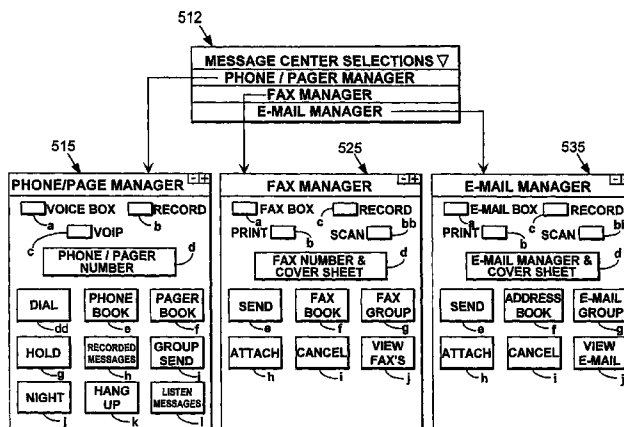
512

MESSAGE CENTER SELECTIONS ▽
PHONE / PAGER MANAGER
FAX MANAGER
E-MAIL MANAGER

515

PHONE/PAGE MANAGER

VOICE BOX
a
RECORD
b
VOIP
c
PHONE / PAGER NUMBER
d

DIAL
dd
PHONE BOOK
e
PAGER BOOK
f
HOLD
g
RECORDED MESSAGES
h
GROUP SEND
i
NIGHT
l
HANG UP
k
LISTEN MESSAGES
l

525

FAX MANAGER

FAX BOX
a
PRINT
b
c
RECORD
SCAN
bb
FAX NUMBER & COVER SHEET
d

SEND
e
FAX BOOK
f
FAX GROUP
g
ATTACH
h
CANCEL
i
VIEW FAX'S
j

535

E-MAIL MANAGER

E-MAIL BOX
a
RECORD
PRINT
b
c
SCAN
bb
E-MAIL MANAGER & COVER SHEET
d

SEND
e
ADDRESS BOOK
f
E-MAIL GROUP
g
ATTACH
h
CANCEL
i
VIEW E-MAIL
j